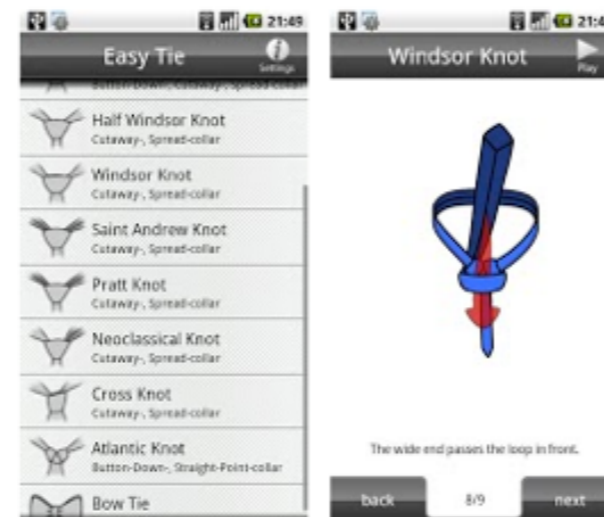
21:49

Easy Tie

Settings

Button-Down-, Cutaway-, Spread-collar

Half Windsor Knot
Cutaway-, Spread-collar

Windsor Knot
Cutaway-, Spread-collar

Saint Andrew Knot
Cutaway-, Spread-collar

Pratt Knot
Cutaway-, Spread-collar

Neoclassical Knot
Cutaway-, Spread-collar

Cross Knot
Cutaway-, Spread-collar

Atlantic Knot
Button-Down-, Straight-Point-collar

Bow Tie

21:4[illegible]

Windsor Knot

Play

The wide end passes the loop in front.

back

8/9

next